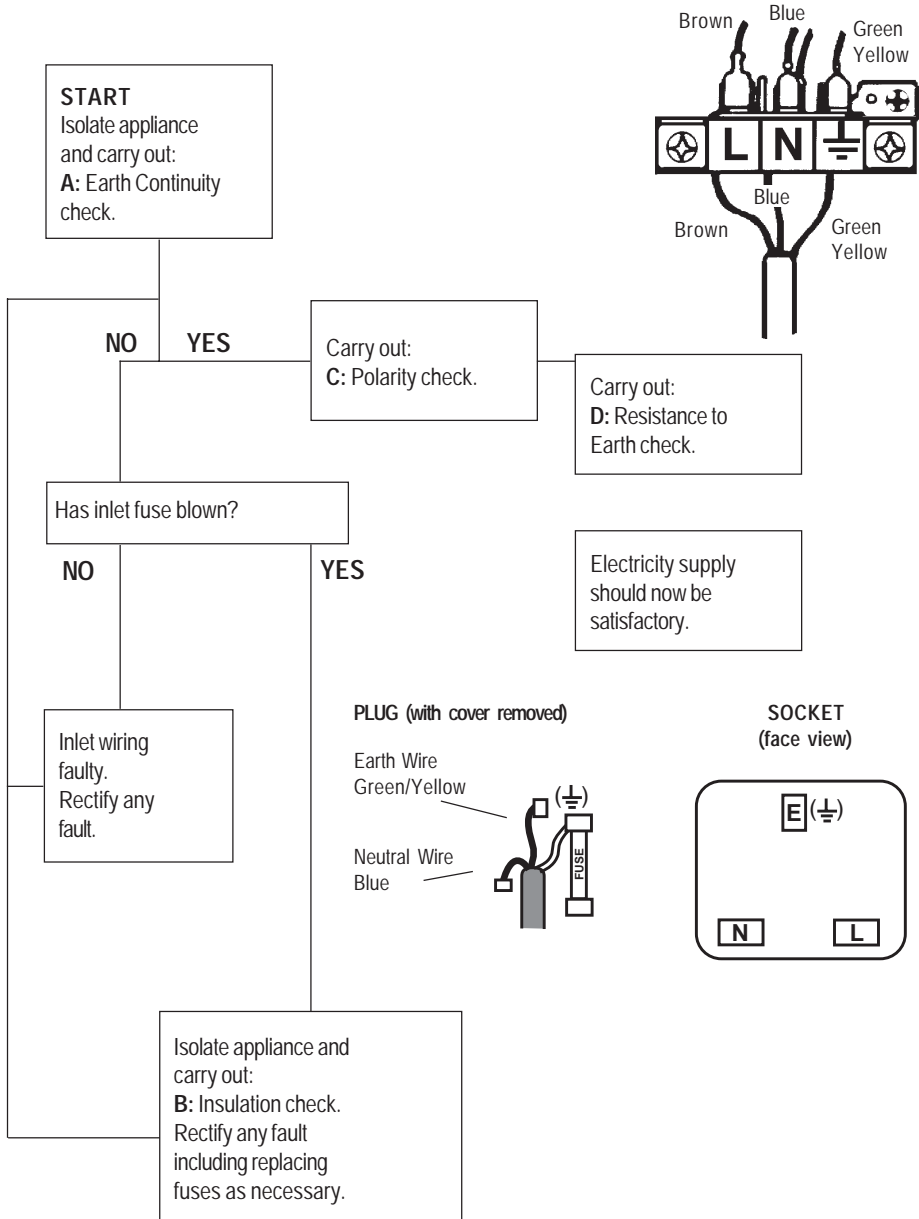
Brown
Blue
Green
Yellow

L
N

Blue
Brown
Green
Yellow

START
Isolate appliance and carry out:
**A:** Earth Continuity check.

NO
YES

Carry out:
**C:** Polarity check.

Carry out:
**D:** Resistance to Earth check.

Has inlet fuse blown?

NO
YES

Electricity supply should now be satisfactory.

Inlet wiring faulty. Rectify any fault.

PLUG (with cover removed)

Earth Wire
Green/Yellow

Neutral Wire
Blue

FUSE

SOCKET
(face view)

E

N
L

Isolate appliance and carry out:
**B:** Insulation check.
Rectify any fault including replacing fuses as necessary.